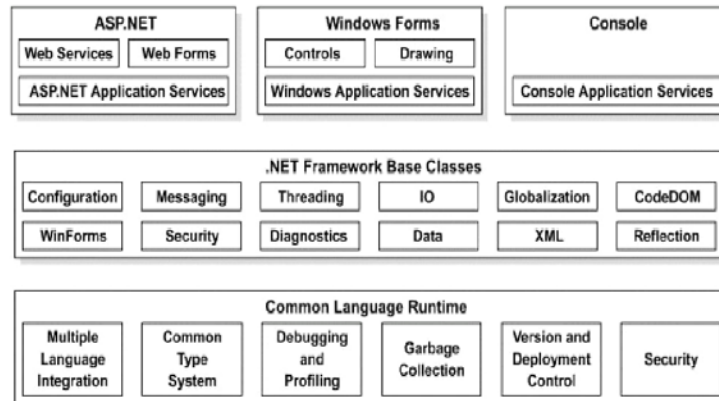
ASP.NET
Web Services
Web Forms
ASP.NET Application Services

Windows Forms
Controls
Drawing
Windows Application Services

Console
Console Application Services

.NET Framework Base Classes
Configuration
Messaging
Threading
IO
Globalization
CodeDOM
WinForms
Security
Diagnostics
Data
XML
Reflection

Common Language Runtime
Multiple Language Integration
Common Type System
Debugging and Profiling
Garbage Collection
Version and Deployment Control
Security